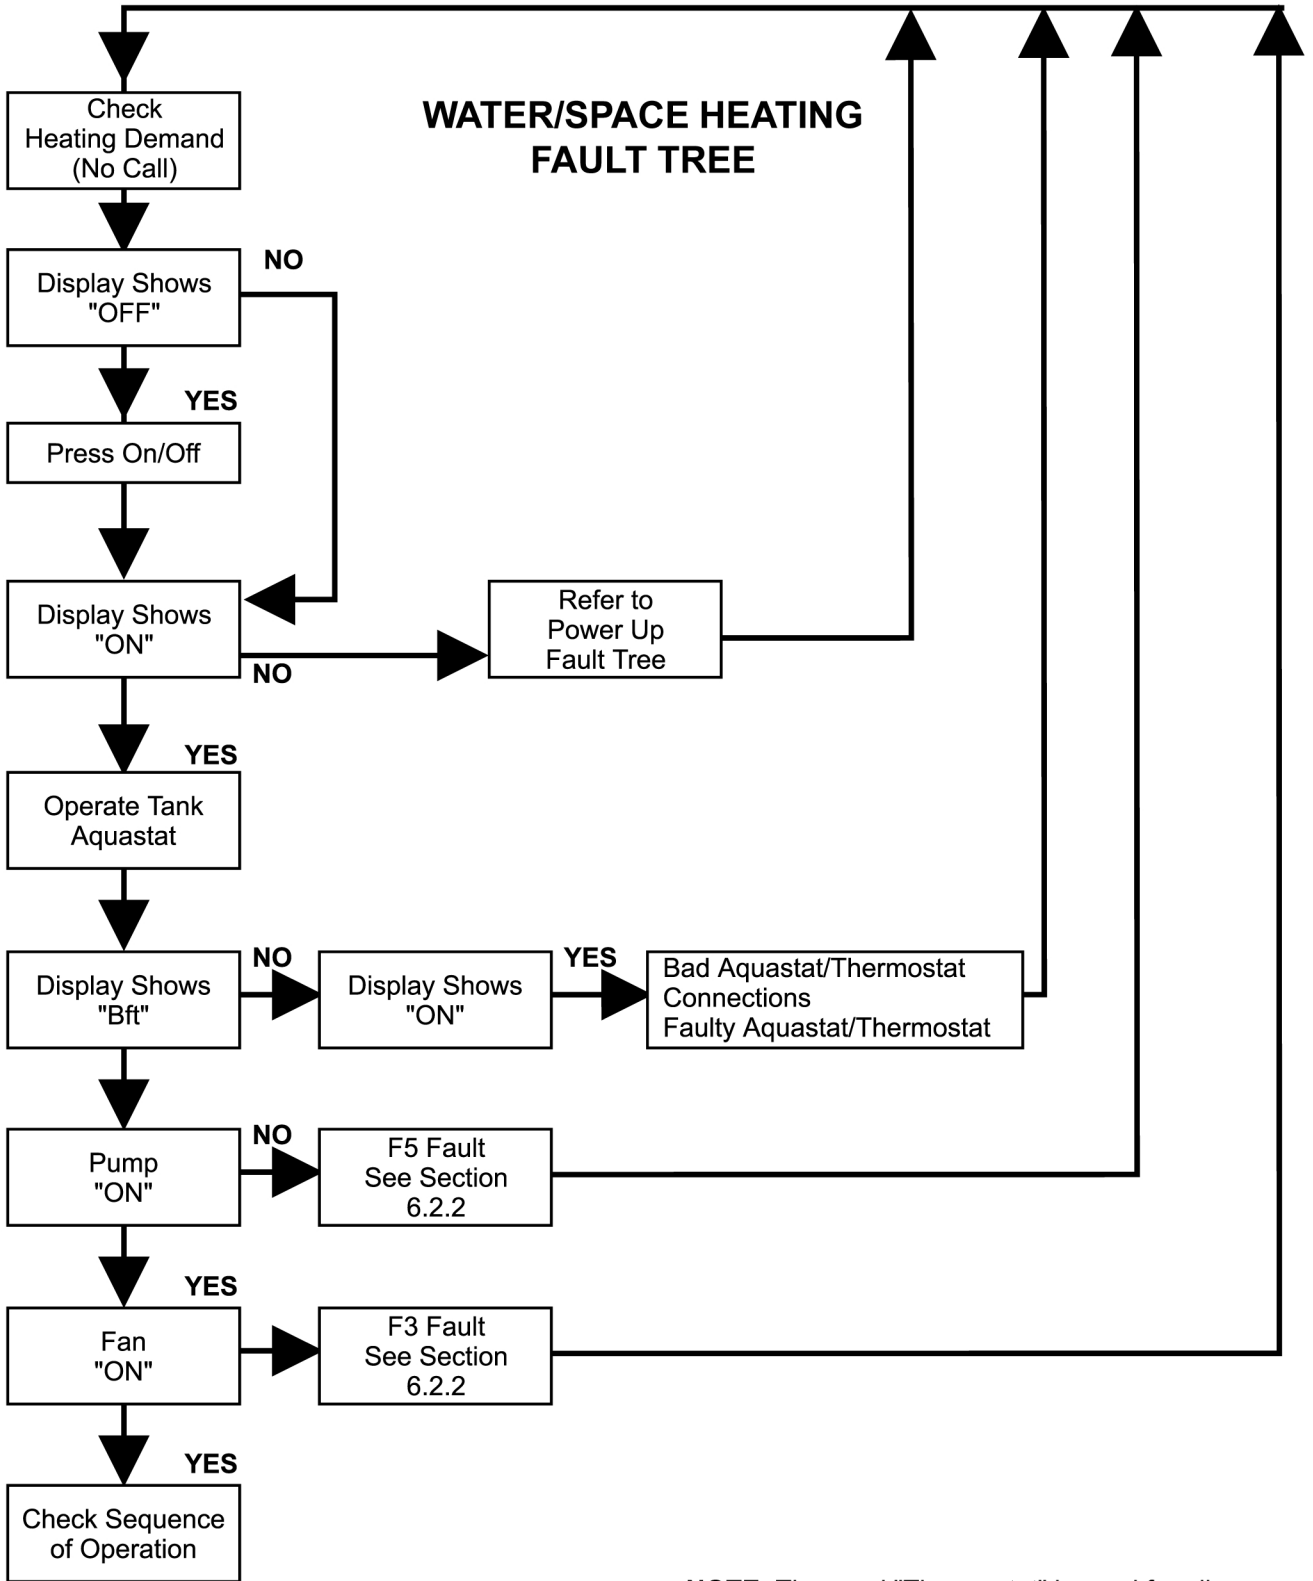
WATER/SPACE HEATING FAULT TREE

Check Heating Demand (No Call)

Display Shows "OFF"

NO

YES

Press On/Off

Display Shows "ON"

NO

Refer to Power Up Fault Tree

YES

Operate Tank Aquastat

Display Shows "Bft"

NO

Display Shows "ON"

YES

Bad Aquastat/Thermostat Connections
Faulty Aquastat/Thermostat

Pump "ON"

NO

F5 Fault See Section 6.2.2

YES

Fan "ON"

F3 Fault See Section 6.2.2

YES

Check Sequence of Operation

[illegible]